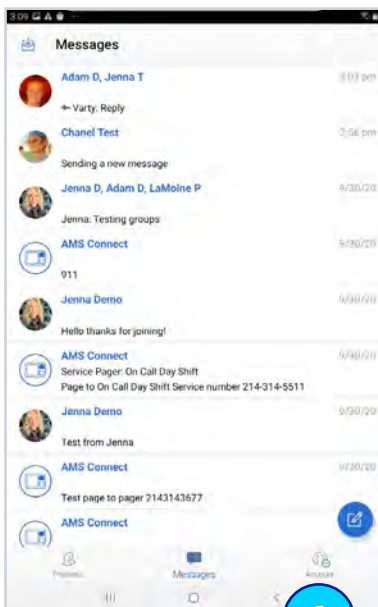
3:09

Messages

Adam D, Jenna T
3:03 pm
Varty: Reply

Chanel Test
2:56 pm
Sending a new message

Jenna D, Adam D, LaMoine P
9/30/20
Jenna: Testing groups

AMS Connect
9/30/20
911

Jenna Demo
9/30/20
Hello thanks for joining!

AMS Connect
9/30/20
Service Pager: On Call Day Shift
Page to On Call Day Shift Service number 214-314-5511

Jenna Demo
9/30/20
Test from Jenna

AMS Connect
9/30/20
Test page to pager 2143143677

AMS Connect

Phones
Messages
Answer